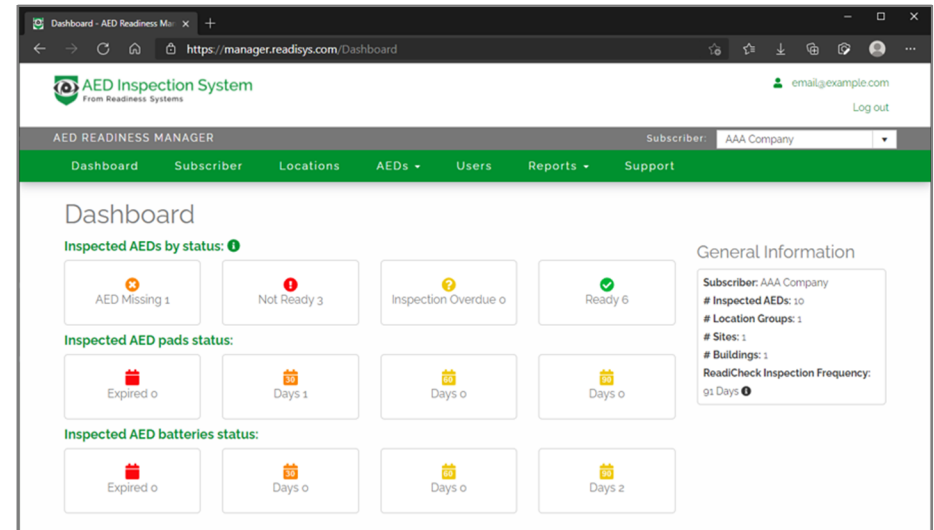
Dashboard - AED Readiness Ma ×  +

https://manager.readisys.com/Dashboard

AED Inspection System
From Readiness Systems

email@example.com
Log out

AED READINESS MANAGER
Subscriber: AAA Company

Dashboard  Subscriber  Locations  AEDs  Users  Reports  Support

Dashboard

Inspected AEDs by status:

AED Missing 1
Not Ready 3
Inspection Overdue 0
Ready 6

Inspected AED pads status:

Expired 0
30
Days 1
60
Days 0
90
Days 0

Inspected AED batteries status:

Expired 0
30
Days 0
60
Days 0
90
Days 2

General Information

Subscriber: AAA Company
# Inspected AEDs: 10
# Location Groups: 1
# Sites: 1
# Buildings: 1
ReadiCheck Inspection Frequency: 91 Days